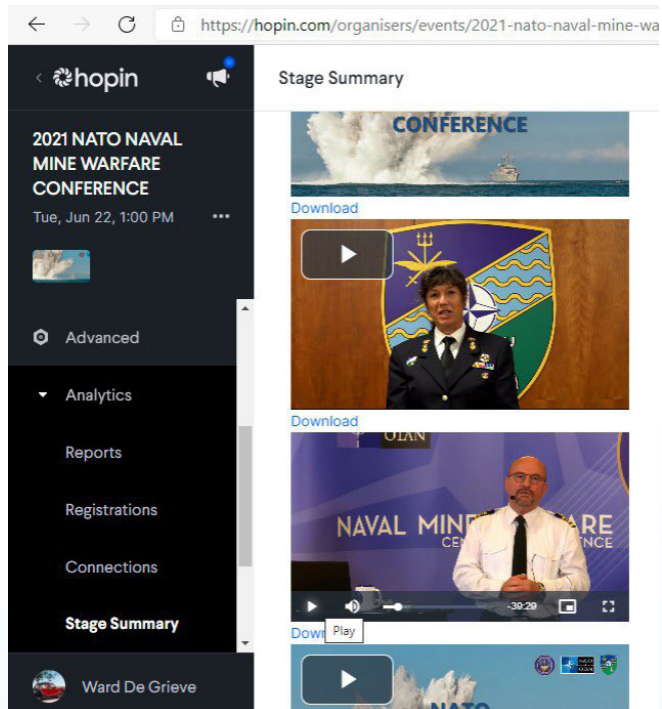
https://hopin.com/organisers/events/2021-nato-naval-mine-wa

hopin

2021 NATO NAVAL MINE WARFARE CONFERENCE
Tue, Jun 22, 1:00 PM

Advanced

Analytics

Reports

Registrations

Connections

Stage Summary

Ward De Grieve

Stage Summary

CONFERENCE

Download

Download

OLAN

NAVAL MINE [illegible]ARE
CEN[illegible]ENCE

-38:29

Play

Down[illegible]

NATO